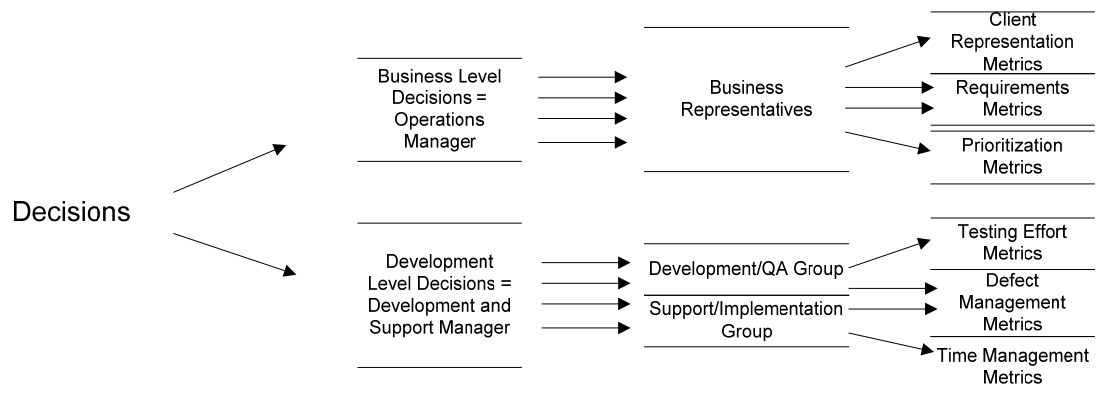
Decisions

Business Level Decisions = Operations Manager

Development Level Decisions = Development and Support Manager

Business Representatives

Development/QA Group

Support/Implementation Group

Client Representation Metrics

Requirements Metrics

Prioritization Metrics

Testing Effort Metrics

Defect Management Metrics

Time Management Metrics